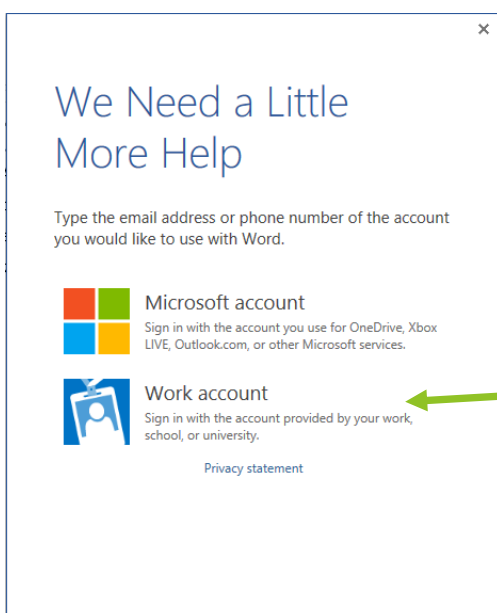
×

We Need a Little More Help

Type the email address or phone number of the account you would like to use with Word.

Microsoft account
Sign in with the account you use for OneDrive, Xbox LIVE, Outlook.com, or other Microsoft services.

Work account
Sign in with the account provided by your work, school, or university.

Privacy statement